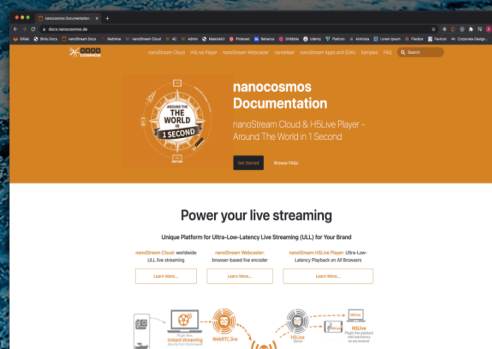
nanocosmos Documentation ×

docs.nanocosmos.de

Bintu Docs | nanoStream Docs | Redmine | nanoStream Cloud | Admin | MakeAV | Pinterest | Terence | Dribbble | Udemy | Flaticon | Animista | Lorem Ipsum | Flexbox | Faviconit | Corporate Design

nanoStream Cloud | H5Live Player | nanoStream Webcaster | nanoMeet | nanoStream Apps and SDKs | Samples | FAQ | Search

AROUND THE WORLD IN 1 SECOND

nanocosmos Documentation

nanoStream Cloud & H5Live Player – Around The World in 1 Second

Get Started | Browse FAQs

Power your live streaming

Unique Platform for Ultra-Low-Latency Live Streaming (ULL) for Your Brand

nanoStream Cloud: worldwide ULL live streaming

nanoStream Webcaster: browser-based live encoder

nanoStream H5Live Player: Ultra-Low-Latency Playback on All Browsers

Learn More... | Learn More... | Learn More...

Instant streaming | WebRTC.live | H5Live